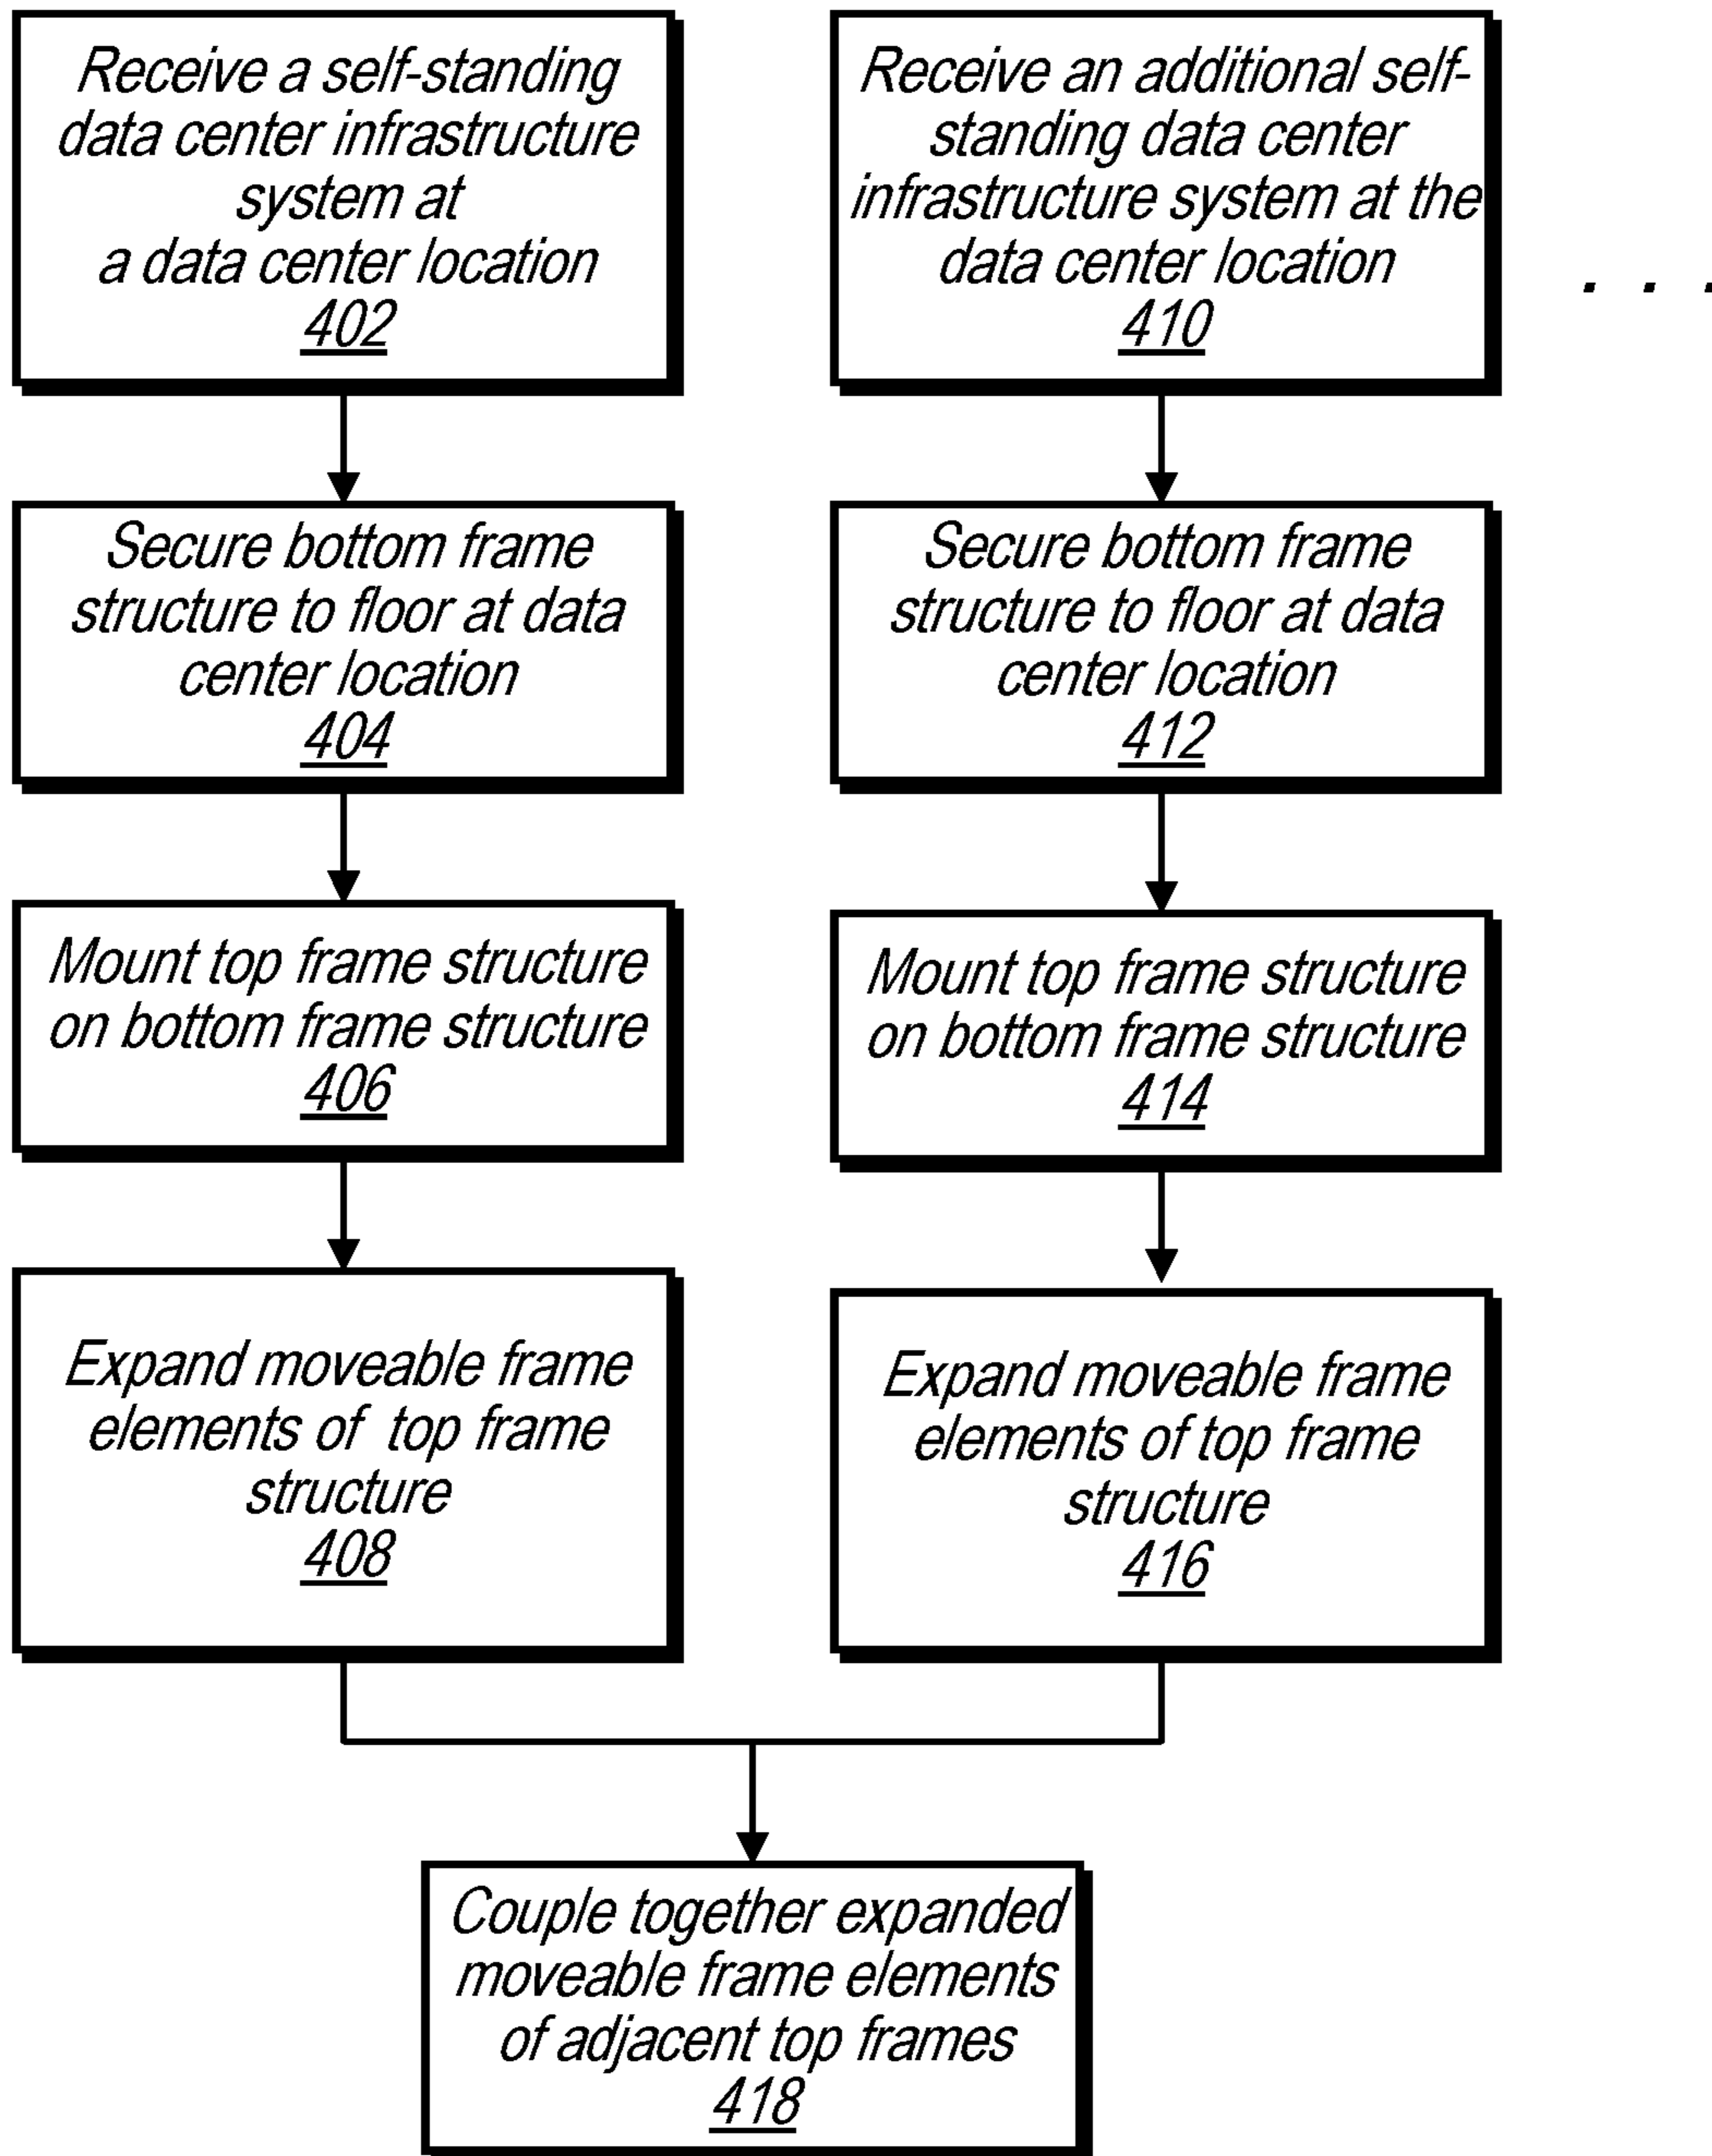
Receive a self-standing data center infrastructure system at a data center location
402

Secure bottom frame structure to floor at data center location
404

Mount top frame structure on bottom frame structure
406

Expand moveable frame elements of top frame structure
408

Receive an additional self-standing data center infrastructure system at the data center location
410

Secure bottom frame structure to floor at data center location
412

Mount top frame structure on bottom frame structure
414

Expand moveable frame elements of top frame structure
416

. . .

Couple together expanded moveable frame elements of adjacent top frames
418